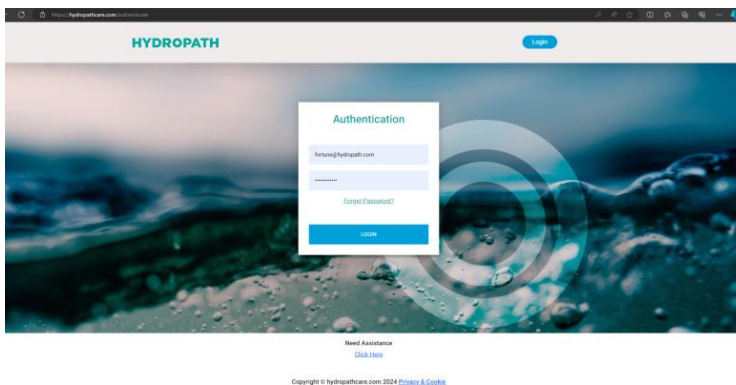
https://hydropathcare.com/authenticate

HYDROPATH

Login

Authentication

fortune@hydropath.com

••••••••••

Forget Password?

LOGIN

Need Assistance

Click Here

Copyright © hydropathcare.com 2024 Privacy & Cookie